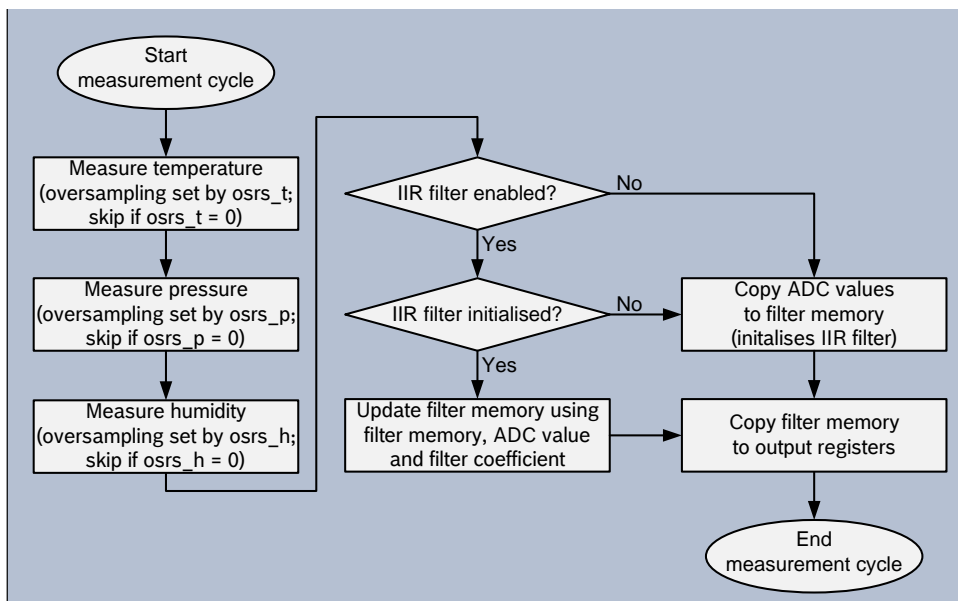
Start measurement cycle

Measure temperature (oversampling set by osrs_t; skip if osrs_t = 0)

Measure pressure (oversampling set by osrs_p; skip if osrs_p = 0)

Measure humidity (oversampling set by osrs_h; skip if osrs_h = 0)

IIR filter enabled?

No

Yes

IIR filter initialised?

No

Yes

Copy ADC values to filter memory (initalises IIR filter)

Update filter memory using filter memory, ADC value and filter coefficient

Copy filter memory to output registers

End measurement cycle